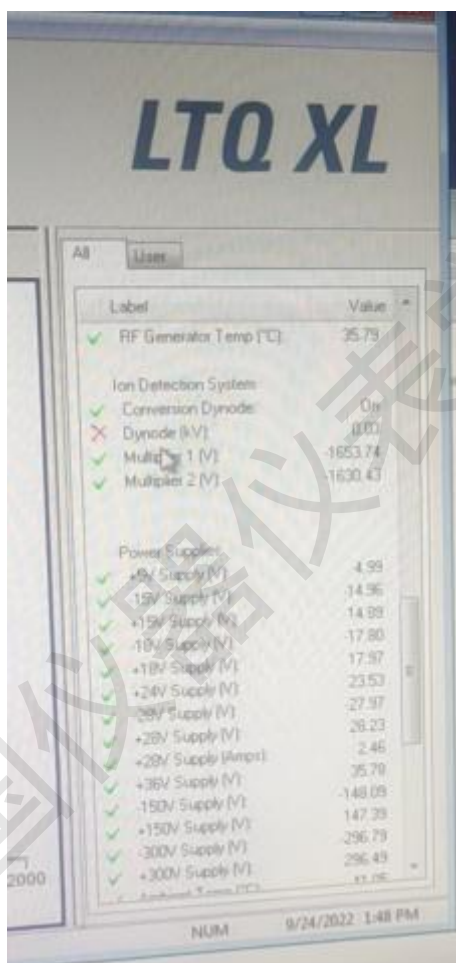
LTQ XL

All User

| Label | Value |
|---|---|
| RF Generator Temp (°C): | 35.79 |
| Ion Detection System | |
| Conversion Dynode: | On |
| Dynode (kV): | 0.00 |
| Multiplier 1 (V): | -1653.74 |
| Multiplier 2 (V): | -1630.43 |
| Power Supplies | |
| +5V Supply (V): | 4.99 |
| -15V Supply (V): | 14.96 |
| +15V Supply (V): | 14.89 |
| -18V Supply (V): | -17.80 |
| +18V Supply (V): | 17.97 |
| +24V Supply (V): | 23.53 |
| -28V Supply (V): | -27.97 |
| +28V Supply (V): | 28.23 |
| +28V Supply (Amps): | 2.46 |
| +36V Supply (V): | 35.78 |
| -150V Supply (V): | -148.09 |
| +150V Supply (V): | 147.39 |
| -300V Supply (V): | -296.79 |
| +300V Supply (V): | 296.49 |
| Ambient Temp (°C): | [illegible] |

2000

NUM 9/24/2022 1:48 PM